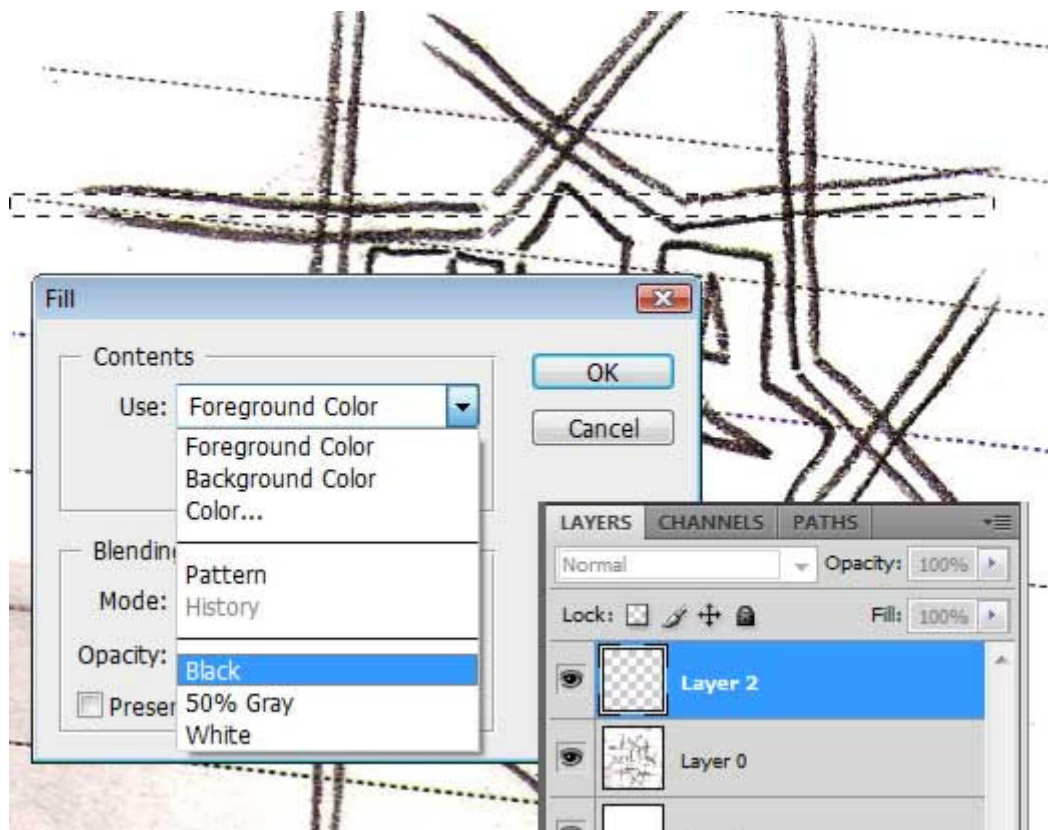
Fill

Contents

Use: Foreground Color

Foreground Color
Background Color
Color...

Pattern
History

Black
50% Gray
White

OK

Cancel

Blendin

Mode:

Opacity:

Preser

LAYERS CHANNELS PATHS

Normal

Opacity: 100%

Lock:

Fill: 100%

Layer 2

Layer 0